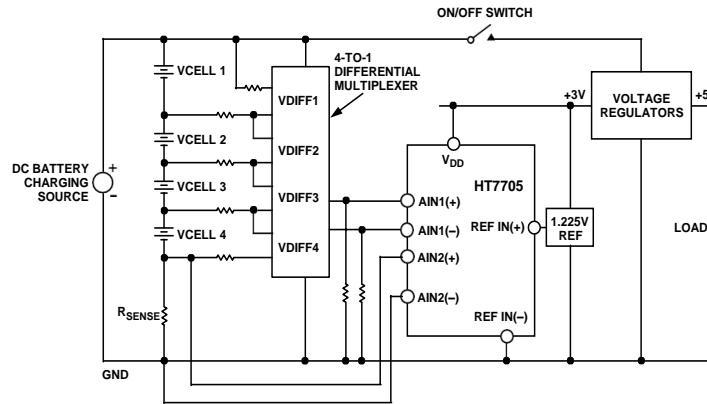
ON/OFF SWITCH

VCELL 1

4-TO-1 DIFFERENTIAL MULTIPLEXER

VDIFF1

VOLTAGE REGULATORS

+3V

+5

VCELL 2

VDIFF2

$V_{DD}$

DC BATTERY CHARGING SOURCE

+

–

VCELL 3

VDIFF3

HT7705

AIN1(+)

REF IN(+)

1.225V REF

LOAD

VCELL 4

VDIFF4

AIN1(–)

AIN2(+)

AIN2(–)

$R_{SENSE}$

REF IN(–)

GND